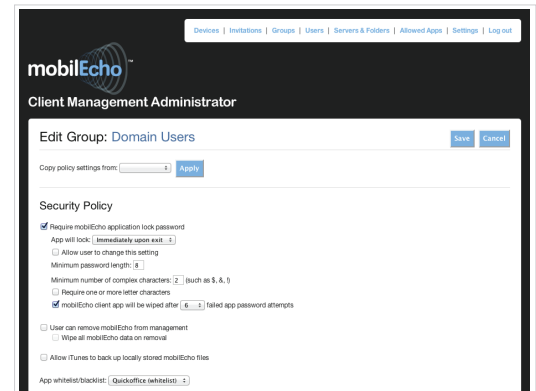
Devices | Invitations | Groups | Users | Servers & Folders | Allowed Apps | Settings | Log out

mobilEcho™

Client Management Administrator

Edit Group: Domain Users

Save Cancel

Copy policy settings from: Apply

Security Policy

Require mobilEcho application lock password

App will lock: Immediately upon exit

Allow user to change this setting

Minimum password length: 8

Minimum number of complex characters: 2 (such as $, &, !)

Require one or more letter characters

mobilEcho client app will be wiped after 6 failed app password attempts

User can remove mobilEcho from management

Wipe all mobilEcho data on removal

Allow iTunes to back up locally stored mobilEcho files

App whitelist/blacklist: Quickoffice (whitelist)